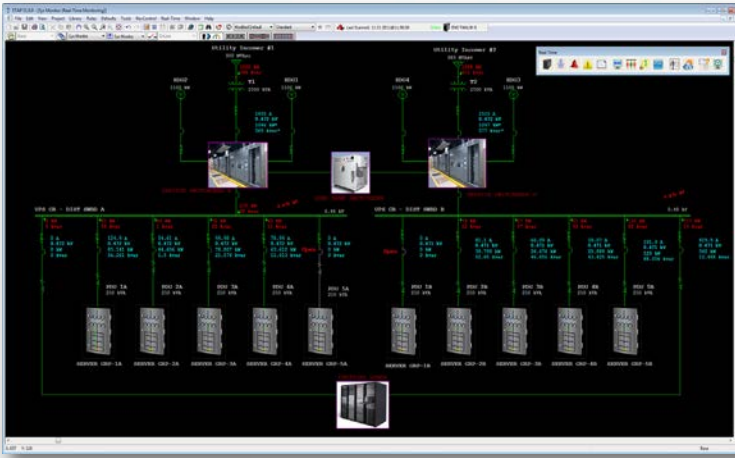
Utility Incomer #1

Utility Incomer #2

Real-Time

T1
2500 kVA

T2
2500 kVA

UPS SB - DIST SWBD A

UPS SB - DIST SWBD B

PDU 1A

PDU 2A

PDU 3A

PDU 4A

PDU 5A

PDU 1B

PDU 2B

PDU 3B

PDU 4B

PDU 5B

SERVER GRP-1A

SERVER GRP-2A

SERVER GRP-3A

SERVER GRP-4A

SERVER GRP-5A

SERVER GRP-1B

SERVER GRP-2B

SERVER GRP-3B

SERVER GRP-4B

SERVER GRP-5B

Open

Open

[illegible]